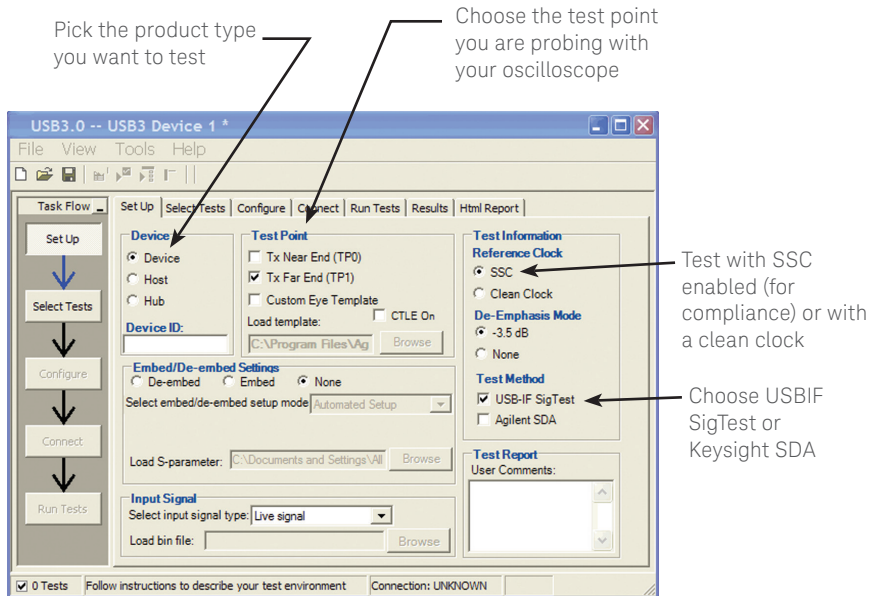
Pick the product type you want to test

Choose the test point you are probing with your oscilloscope

USB3.0 -- USB3 Device 1 *

File View Tools Help

Task Flow

Set Up

Select Tests

Configure

Connect

Run Tests

Set Up | Select Tests | Configure | Connect | Run Tests | Results | Html Report

Device
Device
Host
Hub

Device ID:

Test Point
Tx Near End (TP0)
Tx Far End (TP1)
Custom Eye Template
CTLE On
Load template:
C:\Program Files\Ag
Browse

Test Information
Reference Clock
SSC
Clean Clock
De-Emphasis Mode
-3.5 dB
None
Test Method
USB-IF SigTest
Agilent SDA

Embed/De-embed Settings
De-embed
Embed
None
Select embed/de-embed setup mode Automated Setup

Load S-parameter: C:\Documents and Settings\All
Browse

Test Report
User Comments:

Input Signal
Select input signal type: Live signal
Load bin file:
Browse

0 Tests | Follow instructions to describe your test environment | Connection: UNKNOWN

Test with SSC enabled (for compliance) or with a clean clock

Choose USBIF SigTest or Keysight SDA